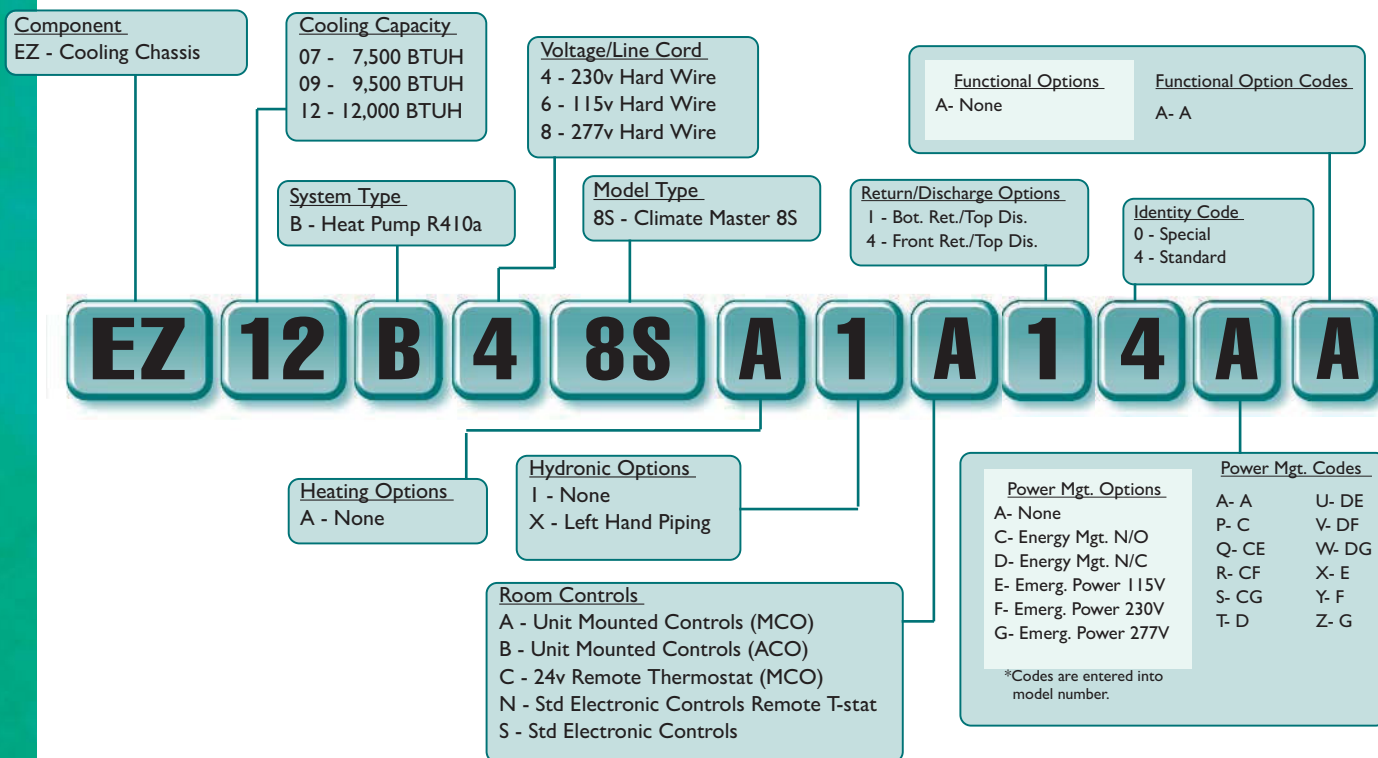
Component
EZ - Cooling Chassis

Cooling Capacity
07 - 7,500 BTUH
09 - 9,500 BTUH
12 - 12,000 BTUH

Voltage/Line Cord
4 - 230v Hard Wire
6 - 115v Hard Wire
8 - 277v Hard Wire

Functional Options
A- None

Functional Option Codes
A- A

System Type
B - Heat Pump R410a

Model Type
8S - Climate Master 8S

Return/Discharge Options
1 - Bot. Ret./Top Dis.
4 - Front Ret./Top Dis.

Identity Code
0 - Special
4 - Standard

EZ 12 B 4 8S A 1 A 1 4 A A

Heating Options
A - None

Hydronic Options
1 - None
X - Left Hand Piping

Room Controls
A - Unit Mounted Controls (MCO)
B - Unit Mounted Controls (ACO)
C - 24v Remote Thermostat (MCO)
N - Std Electronic Controls Remote T-stat
S - Std Electronic Controls

Power Mgt. Options
A- None
C- Energy Mgt. N/O
D- Energy Mgt. N/C
E- Emerg. Power 115V
F- Emerg. Power 230V
G- Emerg. Power 277V

*Codes are entered into model number.

Power Mgt. Codes
A- A
P- C
Q- CE
R- CF
S- CG
T- D
U- DE
V- DF
W- DG
X- E
Y- F
Z- G